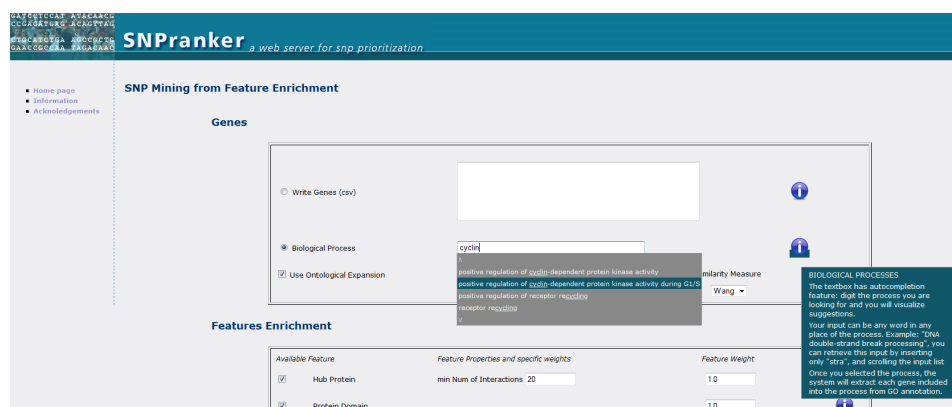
GATGCTCCAT ATACAACG
CCGACATGAG ACAGTTAG
GTGCATCTGA AGCCGCTG
GAACCGCCAA TAGACAAC

SNPranker a web server for snp prioritization

- Home page
- Information
- Acknoledgements

SNP Mining from Feature Enrichment

Genes

Write Genes (csv)

Biological Process

cyclin

positive regulation of cyclin-dependent protein kinase activity
positive regulation of cyclin-dependent protein kinase activity during G1/S
positive regulation of receptor recycling
receptor recycling

Use Ontological Expansion

milarity Measure

Wang

BIOLOGICAL PROCESSES
The textbox has autocompletion feature: digit the process you are looking for and you will visualize suggestions.
Your input can be any word in any place of the process. Example: "DNA double-strand break processing", you can retrieve this input by inserting only "stra", and scrolling the input list
Once you selected the process, the system will extract each gene included into the process from GO annotation.

Features Enrichment

| Available Feature | Feature Properties and specific weights | Feature Weight |
|---|---|---|
| Hub Protein | min Num of Interactions 20 | 1.0 |
| Protein Domain | | 1.0 |